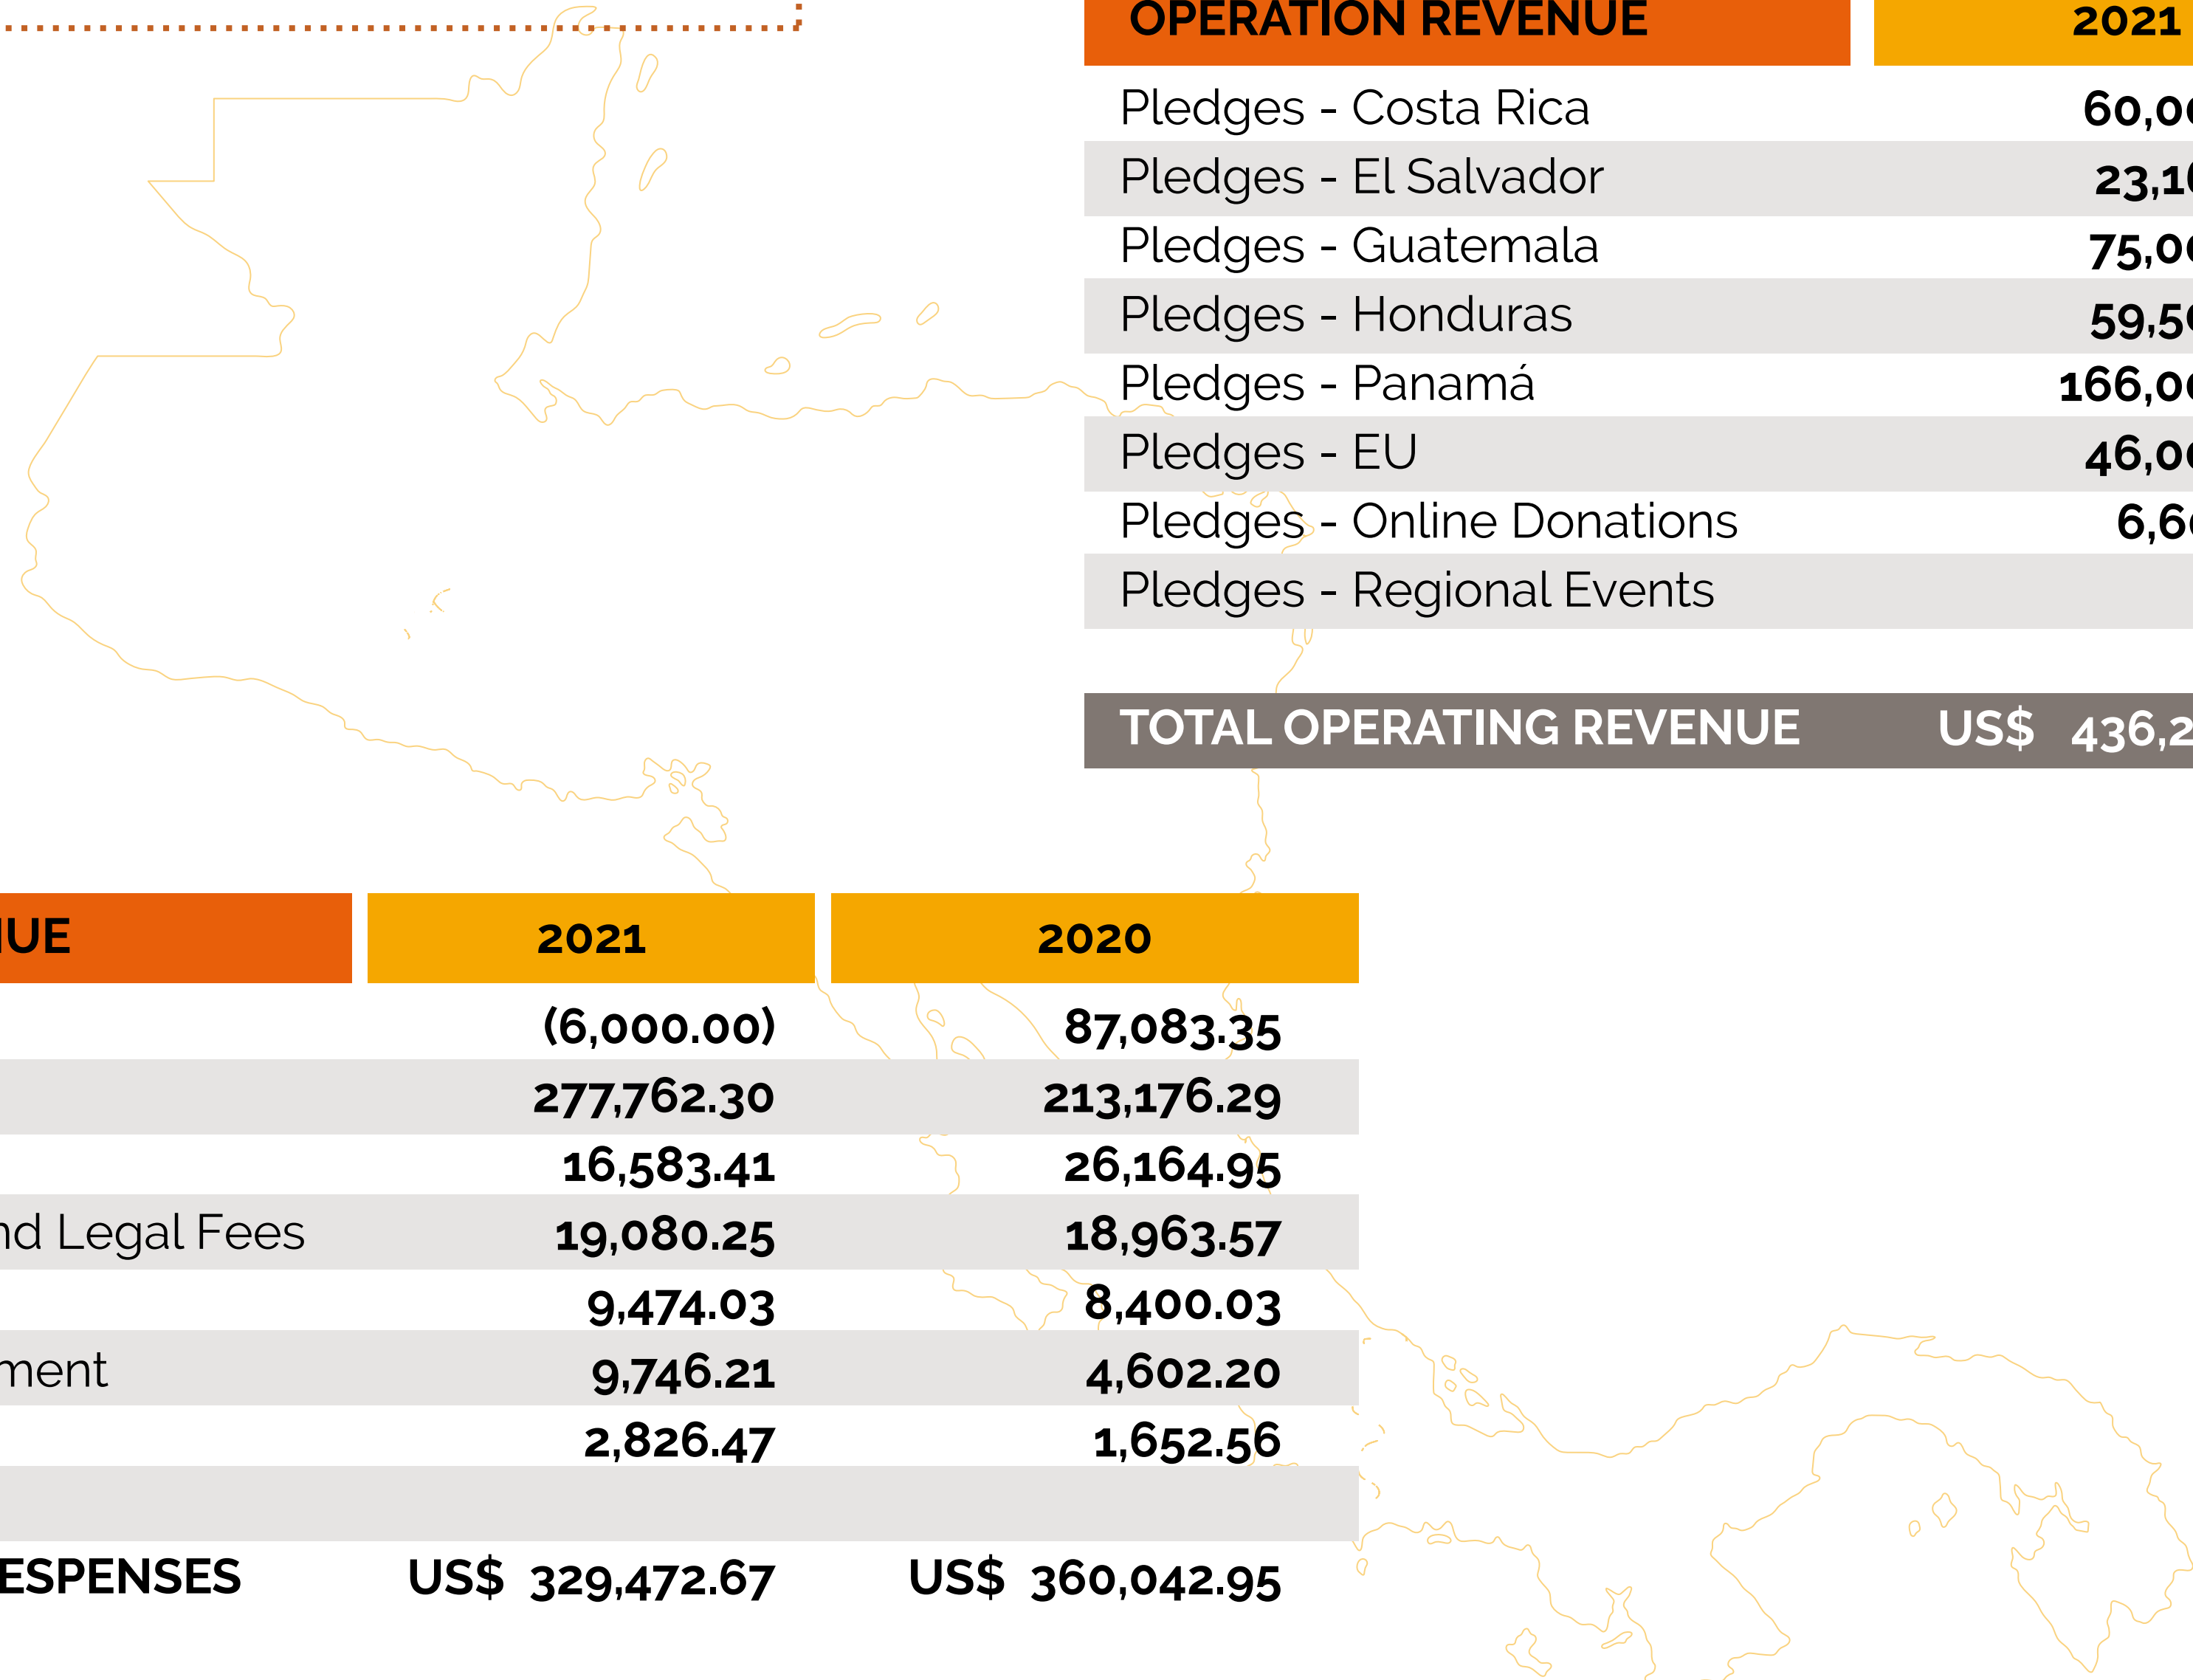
| OPERATION REVENUE | 2021 |
|---|---|
| Pledges - Costa Rica | 60,0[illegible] |
| Pledges - El Salvador | 23,1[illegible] |
| Pledges - Guatemala | 75,0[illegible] |
| Pledges - Honduras | 59,5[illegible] |
| Pledges - Panamá | 166,0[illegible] |
| Pledges - EU | 46,0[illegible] |
| Pledges - Online Donations | 6,6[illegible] |
| Pledges - Regional Events | |
| TOTAL OPERATING REVENUE | US$ 436,2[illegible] |

| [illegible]UE | 2021 | 2020 |
|---|---|---|
| | (6,000.00) | 87,083.35 |
| | 277,762.30 | 213,176.29 |
| | 16,583.41 | 26,164.95 |
| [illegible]nd Legal Fees | 19,080.25 | 18,963.57 |
| | 9,474.03 | 8,400.03 |
| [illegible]ment | 9,746.21 | 4,602.20 |
| | 2,826.47 | 1,652.56 |
| | | |
| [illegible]ESPENSES | US$ 329,472.67 | US$ 360,042.95 |